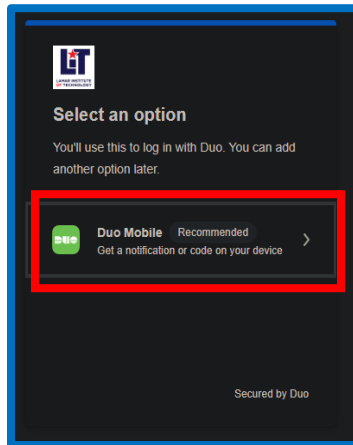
LIT
LAMAR INSTITUTE OF TECHNOLOGY

Select an option

You'll use this to log in with Duo. You can add another option later.

DUO
Duo Mobile Recommended
Get a notification or code on your device

Secured by Duo